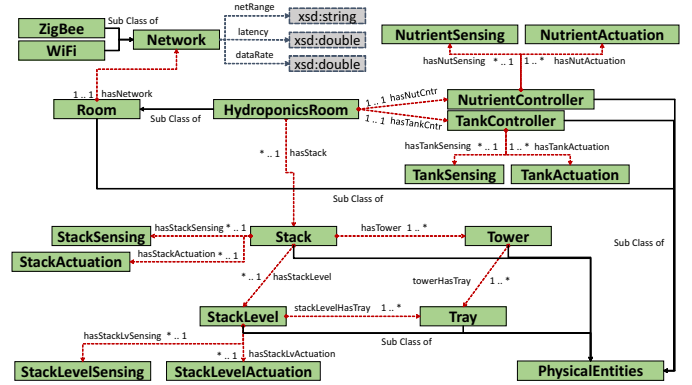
ZigBee
WiFi
Sub Class of
Network
netRange
xsd:string
latency
xsd:double
dataRate
xsd:double
NutrientSensing
NutrientActuation
hasNutSensing * .. 1
1 .. * hasNutActuation
1 .. 1 hasNetwork
Room
Sub Class of
HydroponicsRoom
1 .. 1 hasNutCntr
NutrientController
1 .. 1 hasTankCntr
TankController
hasTankSensing * .. 1
1 .. * hasTankActuation
TankSensing
TankActuation
* .. 1 hasStack
Sub Class of
Sub Class of
StackSensing
hasStackSensing * .. 1
Stack
hasTower 1 .. *
Tower
StackActuation
hasStackActuation * .. 1
* .. 1 hasStackLevel
towerHasTray
1 .. *
StackLevel
stackLevelHasTray 1 .. *
Tray
hasStackLvSensing * .. 1
Sub Class of
* .. 1 hasStackLvActuation
StackLevelSensing
StackLevelActuation
PhysicalEntities